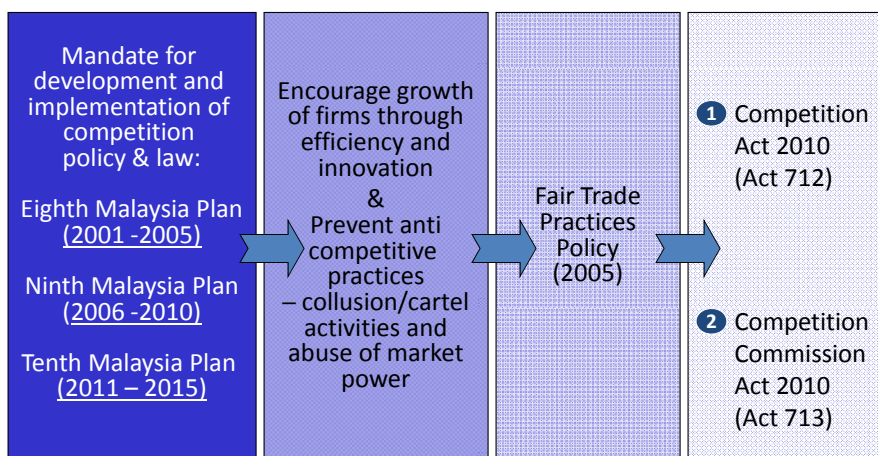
Mandate for development and implementation of competition policy & law:

Eighth Malaysia Plan (2001 -2005)

Ninth Malaysia Plan (2006 -2010)

Tenth Malaysia Plan (2011 – 2015)

Encourage growth of firms through efficiency and innovation & Prevent anti competitive practices – collusion/cartel activities and abuse of market power

Fair Trade Practices Policy (2005)

1 Competition Act 2010 (Act 712)

2 Competition Commission Act 2010 (Act 713)